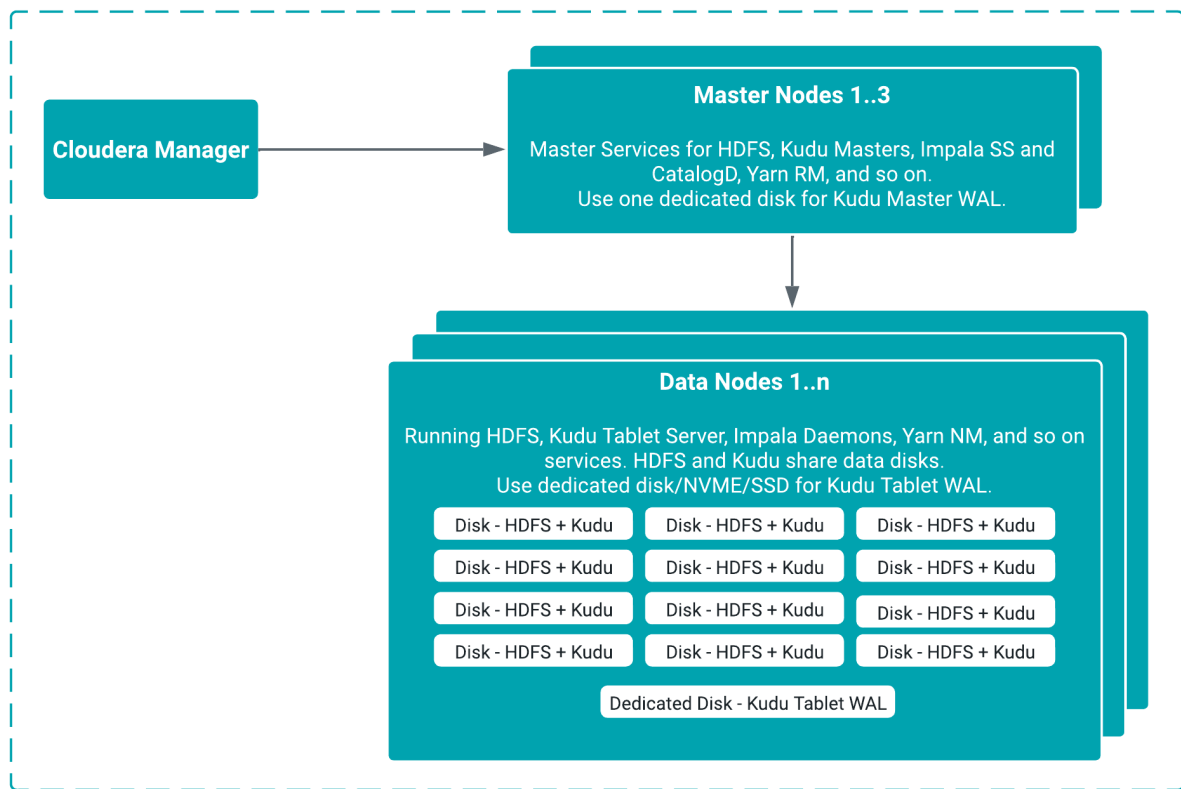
Cloudera Manager

Master Nodes 1..3

Master Services for HDFS, Kudu Masters, Impala SS and CatalogD, Yarn RM, and so on.
Use one dedicated disk for Kudu Master WAL.

Data Nodes 1..n

Running HDFS, Kudu Tablet Server, Impala Daemons, Yarn NM, and so on services. HDFS and Kudu share data disks.
Use dedicated disk/NVME/SSD for Kudu Tablet WAL.

| Disk - HDFS + Kudu | Disk - HDFS + Kudu | Disk - HDFS + Kudu |
|---|---|---|
| Disk - HDFS + Kudu | Disk - HDFS + Kudu | Disk - HDFS + Kudu |
| Disk - HDFS + Kudu | Disk - HDFS + Kudu | Disk - HDFS + Kudu |
| Disk - HDFS + Kudu | Disk - HDFS + Kudu | Disk - HDFS + Kudu |

Dedicated Disk - Kudu Tablet WAL